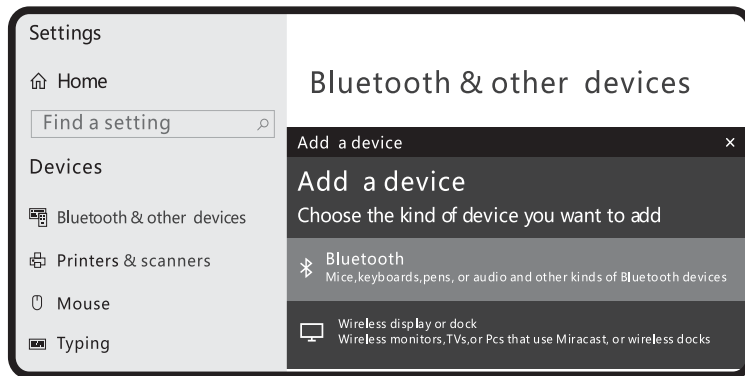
Settings

Home

Find a setting

Devices

Bluetooth & other devices

Printers & scanners

Mouse

Typing

Bluetooth & other devices

Add a device ×

Add a device

Choose the kind of device you want to add

Bluetooth
Mice,keyboards,pens, or audio and other kinds of Bluetooth devices

Wireless display or dock
Wireless monitors,TVs,or Pcs that use Miracast, or wireless docks